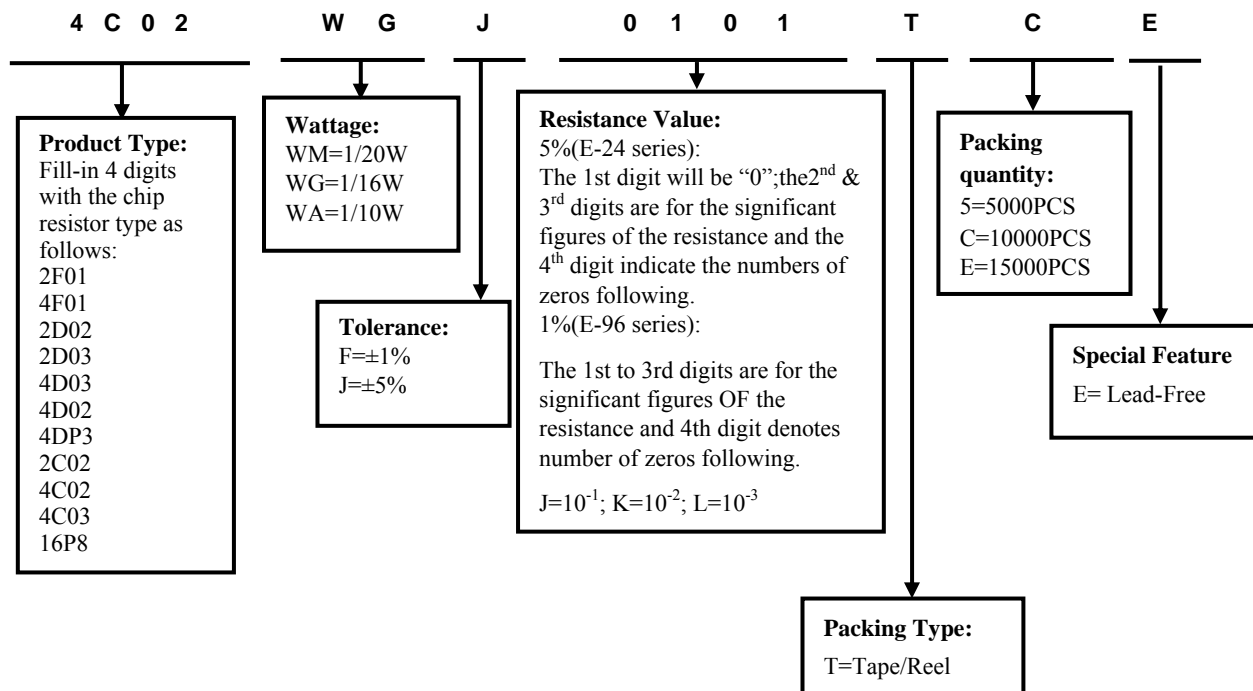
4 C 0 2 W G J 0 1 0 1 T C E

**Product Type:**
Fill-in 4 digits with the chip resistor type as follows:
2F01
4F01
2D02
2D03
4D03
4D02
4DP3
2C02
4C02
4C03
16P8

**Wattage:**
WM=1/20W
WG=1/16W
WA=1/10W

**Tolerance:**
F=±1%
J=±5%

**Resistance Value:**
5%(E-24 series):
The 1st digit will be "0";the2$^{nd}$ & 3$^{rd}$ digits are for the significant figures of the resistance and the 4$^{th}$ digit indicate the numbers of zeros following.
1%(E-96 series):

The 1st to 3rd digits are for the significant figures OF the resistance and 4th digit denotes number of zeros following.

J=$10^{-1}$; K=$10^{-2}$; L=$10^{-3}$

**Packing quantity:**
5=5000PCS
C=10000PCS
E=15000PCS

**Special Feature**
E= Lead-Free

**Packing Type:**
T=Tape/Reel